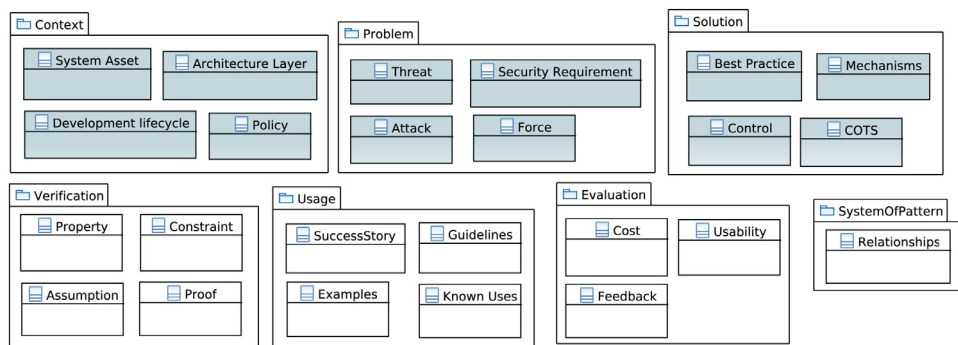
Context
System Asset
Architecture Layer
Development lifecycle
Policy

Problem
Threat
Security Requirement
Attack
Force

Solution
Best Practice
Mechanisms
Control
COTS

Verification
Property
Constraint
Assumption
Proof

Usage
SuccessStory
Guidelines
Examples
Known Uses

Evaluation
Cost
Usability
Feedback

SystemOfPattern
Relationships